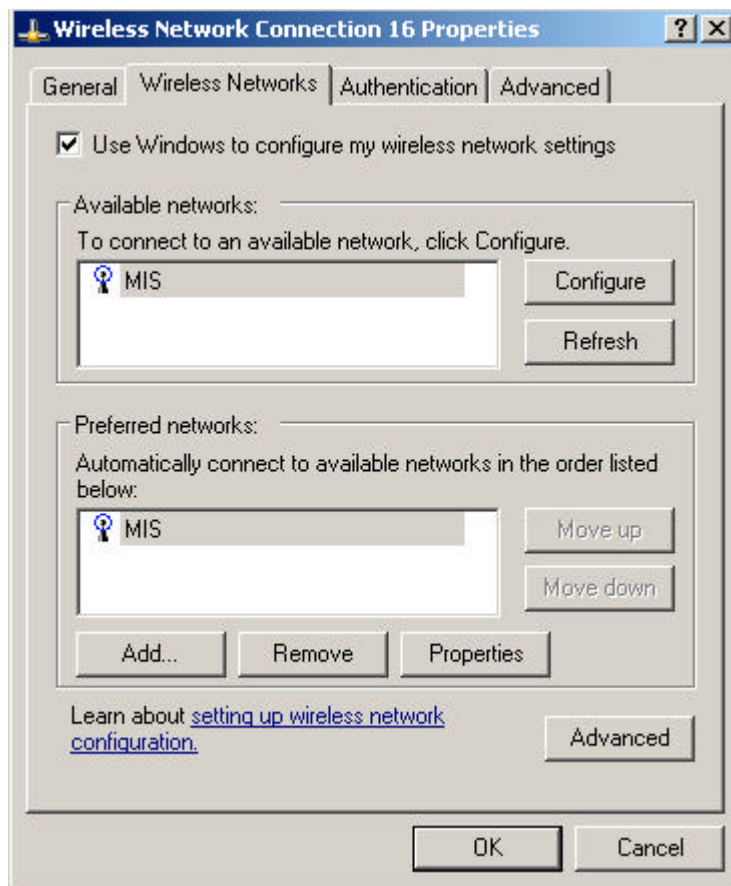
Wireless Network Connection 16 Properties

? X

General | Wireless Networks | Authentication | Advanced

Use Windows to configure my wireless network settings

Available networks:

To connect to an available network, click Configure.

MIS

Configure

Refresh

Preferred networks:

Automatically connect to available networks in the order listed below:

MIS

Move up

Move down

Add...

Remove

Properties

Learn about setting up wireless network configuration.

Advanced

OK

Cancel